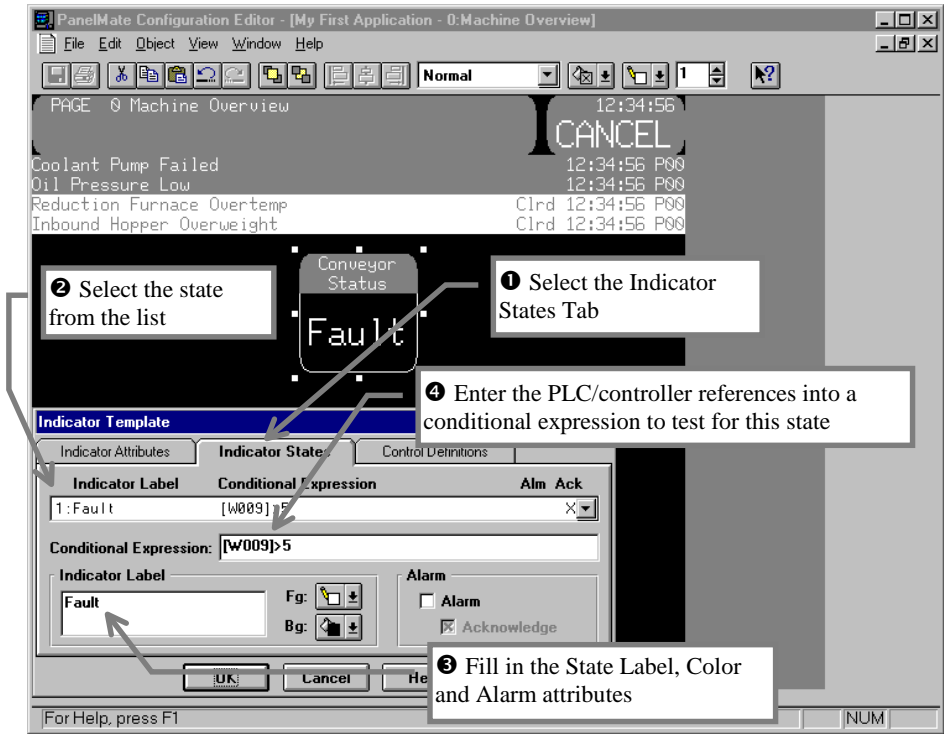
PanelMate Configuration Editor - [My First Application - 0:Machine Overview]

File Edit Object View Window Help

Normal

1

PAGE 0 Machine Overview

12:34:56

CANCEL

Coolant Pump Failed 12:34:56 P00
Oil Pressure Low 12:34:56 P00
Reduction Furnace Overtemp Clrd 12:34:56 P00
Inbound Hopper Overweight Clrd 12:34:56 P00

Conveyor Status

Fault

❷ Select the state from the list

❶ Select the Indicator States Tab

❹ Enter the PLC/controller references into a conditional expression to test for this state

Indicator Template

Indicator Attributes | Indicator States | Control Definitions

| Indicator Label | Conditional Expression | Alm | Ack |
|---|---|---|---|
| 1:Fault | [W009]>5 | | X |

Conditional Expression: [W009]>5

Indicator Label

Fault

Fg:

Bg:

Alarm

Alarm

Acknowledge

OK

Cancel

He

❸ Fill in the State Label, Color and Alarm attributes

For Help, press F1

NUM